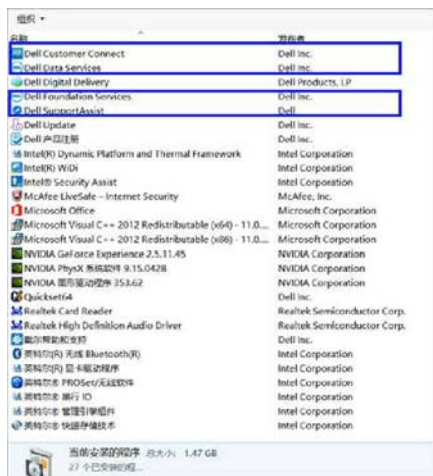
组织 ▾

| 名称 | 发布者 |
|---|---|
| Dell Customer Connect | Dell Inc. |
| Dell Data Services | Dell Inc. |
| Dell Digital Delivery | Dell Products, LP |
| Dell Foundation Services | Dell Inc. |
| Dell SupportAssist | Dell |
| Dell Update | Dell Inc. |
| Dell 产品注册 | Dell Inc. |
| Intel(R) Dynamic Platform and Thermal Framework | Intel Corporation |
| Intel(R) WiDi | Intel Corporation |
| Intel® Security Assist | Intel Corporation |
| McAfee LiveSafe – Internet Security | McAfee, Inc. |
| Microsoft Office | Microsoft Corporation |
| Microsoft Visual C++ 2012 Redistributable (x64) - 11.0.... | Microsoft Corporation |
| Microsoft Visual C++ 2012 Redistributable (x86) - 11.0.... | Microsoft Corporation |
| NVIDIA GeForce Experience 2.5.11.45 | NVIDIA Corporation |
| NVIDIA PhysX 系统软件 9.15.0428 | NVIDIA Corporation |
| NVIDIA 图形驱动程序 353.62 | NVIDIA Corporation |
| Quickset64 | Dell Inc. |
| Realtek Card Reader | Realtek Semiconductor Corp. |
| Realtek High Definition Audio Driver | Realtek Semiconductor Corp. |
| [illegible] | Dell Inc. |
| 英特尔(R) 无线 Bluetooth(R) | Intel Corporation |
| 英特尔(R) 显卡驱动程序 | Intel Corporation |
| 英特尔® PROSet/无线软件 | Intel Corporation |
| 英特尔® 串行 IO | Intel Corporation |
| 英特尔® 管理引擎组件 | Intel Corporation |
| 英特尔® 快速存储技术 | Intel Corporation |

当前安装的程序 总大小: 1.47 GB
27 个已安装的程...